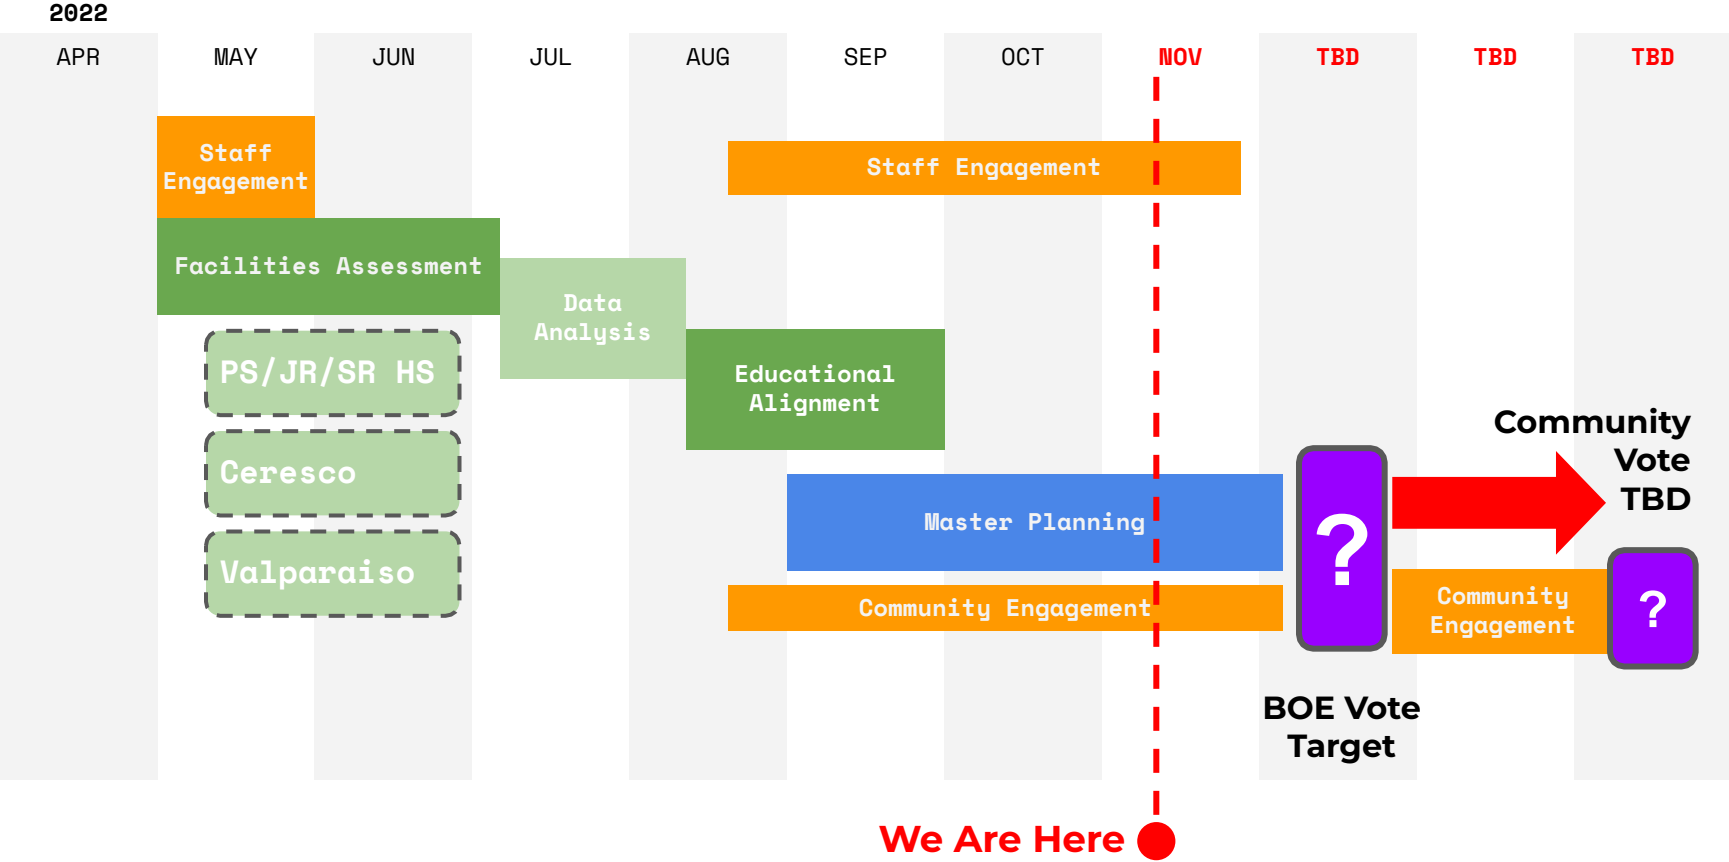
2022

| APR | MAY | JUN | JUL | AUG | SEP | OCT | NOV | TBD | TBD | TBD |
|---|---|---|---|---|---|---|---|---|---|---|

Staff Engagement

Staff Engagement

Facilities Assessment

Data Analysis

PS/JR/SR HS

Educational Alignment

Community Vote TBD

Ceresco

Master Planning

?

Valparaiso

Community Engagement

Community Engagement

?

BOE Vote Target

We Are Here